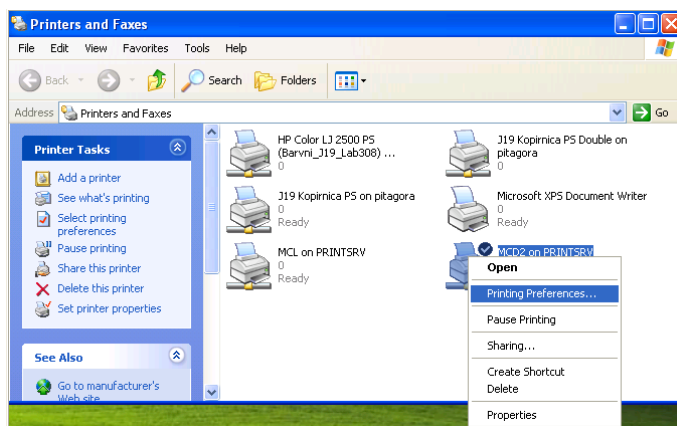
Printers and Faxes

File Edit View Favorites Tools Help

Back Search Folders

Address Printers and Faxes Go

Printer Tasks

Add a printer
See what's printing
Select printing preferences
Pause printing
Share this printer
Delete this printer
Set printer properties

See Also

Go to manufacturer's Web site

HP Color LJ 2500 PS (Barvni_J19_Lab308) ...
0

J19 Kopirnica PS Double on pitagora
0

J19 Kopirnica PS on pitagora
0
Ready

Microsoft XPS Document Writer
0
Ready

MCL on PRINTSRV
0
Ready

MCD2 on PRINTSRV

Open
Printing Preferences...
Pause Printing
Sharing...
Create Shortcut
Delete
Properties